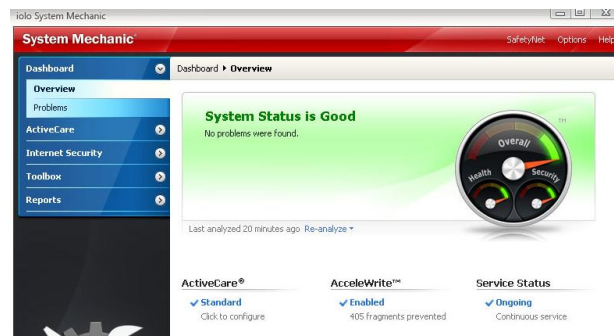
iolo System Mechanic

System Mechanic

SafetyNet Options Help

Dashboard

Overview

Problems

ActiveCare

Internet Security

Toolbox

Reports

Dashboard ▸ Overview

System Status is Good

No problems were found.

Overall

Health

Security

Last analyzed 20 minutes ago Re-analyze ▾

ActiveCare®

✔ Standard

Click to configure

AcceleWrite™

✔ Enabled

405 fragments prevented

Service Status

✔ Ongoing

Continuous service